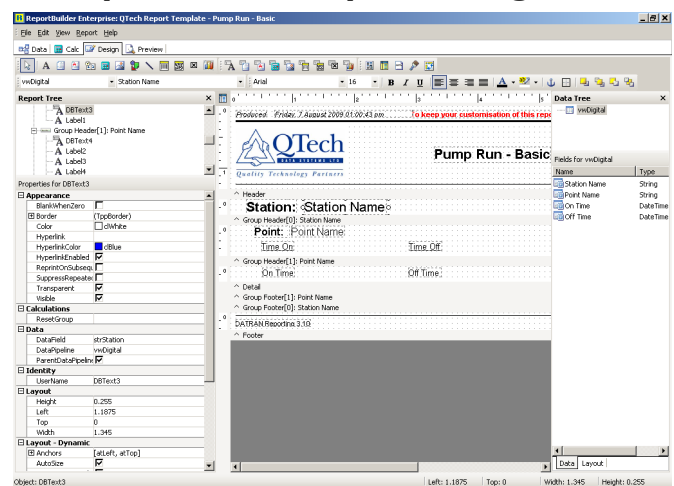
ReportBuilder Enterprise: QTech Report Template - Pump Run - Basic

File Edit View Report Help

Data Calc Design Preview

vwDigital · Station Name · Arial · 16 · B I U

Report Tree
DBText3
Label1
Group Header[1]: Point Name
DBText4
Label2
Label3
Label4

Properties for DBText3

| Appearance | |
|---|---|
| BlankWhenZero | |
| Border | (TppBorder) |
| Color | clWhite |
| Hyperlink | |
| HyperlinkColor | clBlue |
| HyperlinkEnabled | ✓ |
| ReprintOnSubsequ | |
| SuppressRepeated | |
| Transparent | ✓ |
| Visible | ✓ |
| **Calculations** | |
| ResetGroup | |
| **Data** | |
| DataField | strStation |
| DataPipeline | vwDigital |
| ParentDataPipelin | ✓ |
| **Identity** | |
| UserName | DBText3 |
| **Layout** | |
| Height | 0.255 |
| Left | 1.1875 |
| Top | 0 |
| Width | 1.345 |
| **Layout - Dynamic** | |
| Anchors | [atLeft, atTop] |
| AutoSize | ✓ |

Produced Friday, 7 August 2009 01:00:43 pm To keep your customisation of this repo

QTech DATA SYSTEMS LTD.
Quality Technology Partners

Pump Run - Basic

Header
Station: Station Name
Group Header[0]: Station Name
Point: Point Name
Time On Time Off
Group Header[1]: Point Name
On Time Off Time
Detail
Group Footer[1]: Point Name
Group Footer[0]: Station Name
DATRAN Reporting 3.10
Footer

Data Tree
vwDigital

Fields for vwDigital

| Name | Type |
|---|---|
| Station Name | String |
| Point Name | String |
| On Time | DateTime |
| Off Time | DateTime |

Data Layout

Object: DBText3 Left: 1.1875 Top: 0 Width: 1.345 Height: 0.255